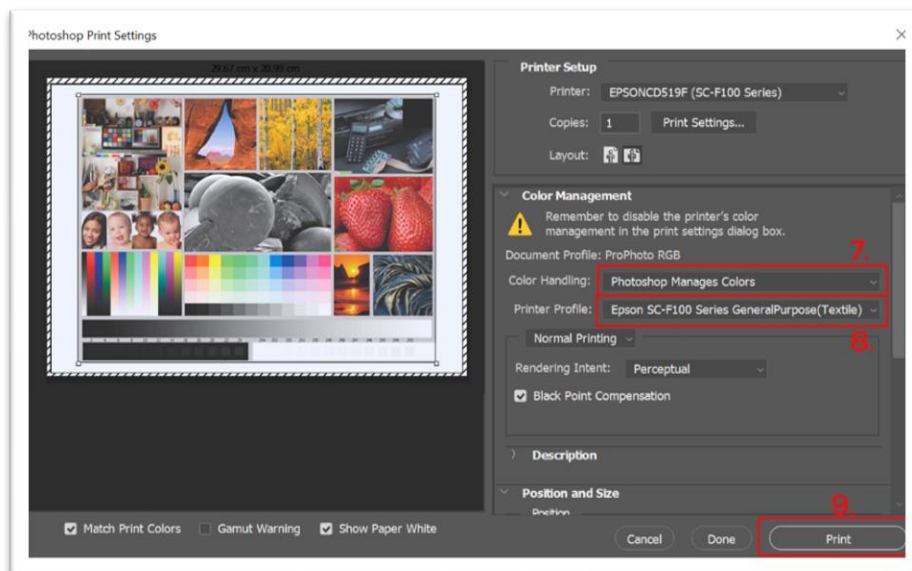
Photoshop Print Settings

29.67 cm x 20.99 cm

Printer Setup

Printer: EPSONCD519F (SC-F100 Series)

Copies: 1

Print Settings...

Layout:

Color Management

Remember to disable the printer's color management in the print settings dialog box.

Document Profile: ProPhoto RGB

7.

Color Handling: Photoshop Manages Colors

Printer Profile: Epson SC-F100 Series GeneralPurpose(Textile)

8.

Normal Printing

Rendering Intent: Perceptual

Black Point Compensation

Description

Position and Size

Position

9.

Match Print Colors

Gamut Warning

Show Paper White

Cancel

Done

Print